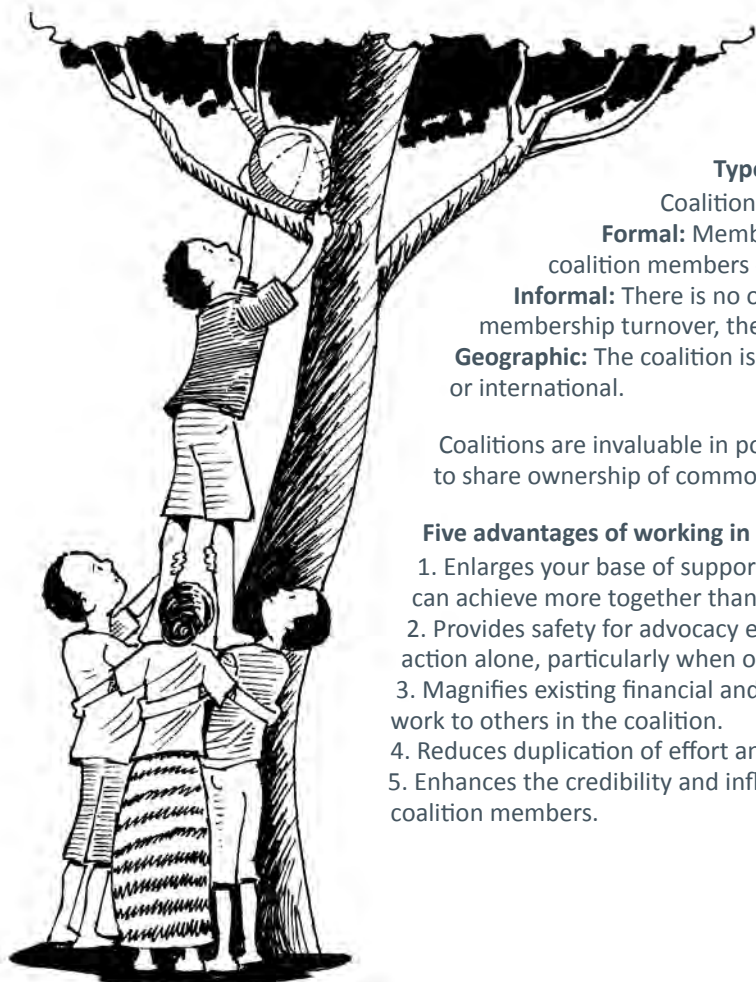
**Type**

Coalition

**Formal:** Memb

coalition members

**Informal:** There is no c

membership turnover, the

**Geographic:** The coalition is

or international.

Coalitions are invaluable in po

to share ownership of commo

**Five advantages of working in**

1. Enlarges your base of suppor

can achieve more together than

2. Provides safety for advocacy e

action alone, particularly when o

3. Magnifies existing financial and

work to others in the coalition.

4. Reduces duplication of effort ar

5. Enhances the credibility and infl

coalition members.